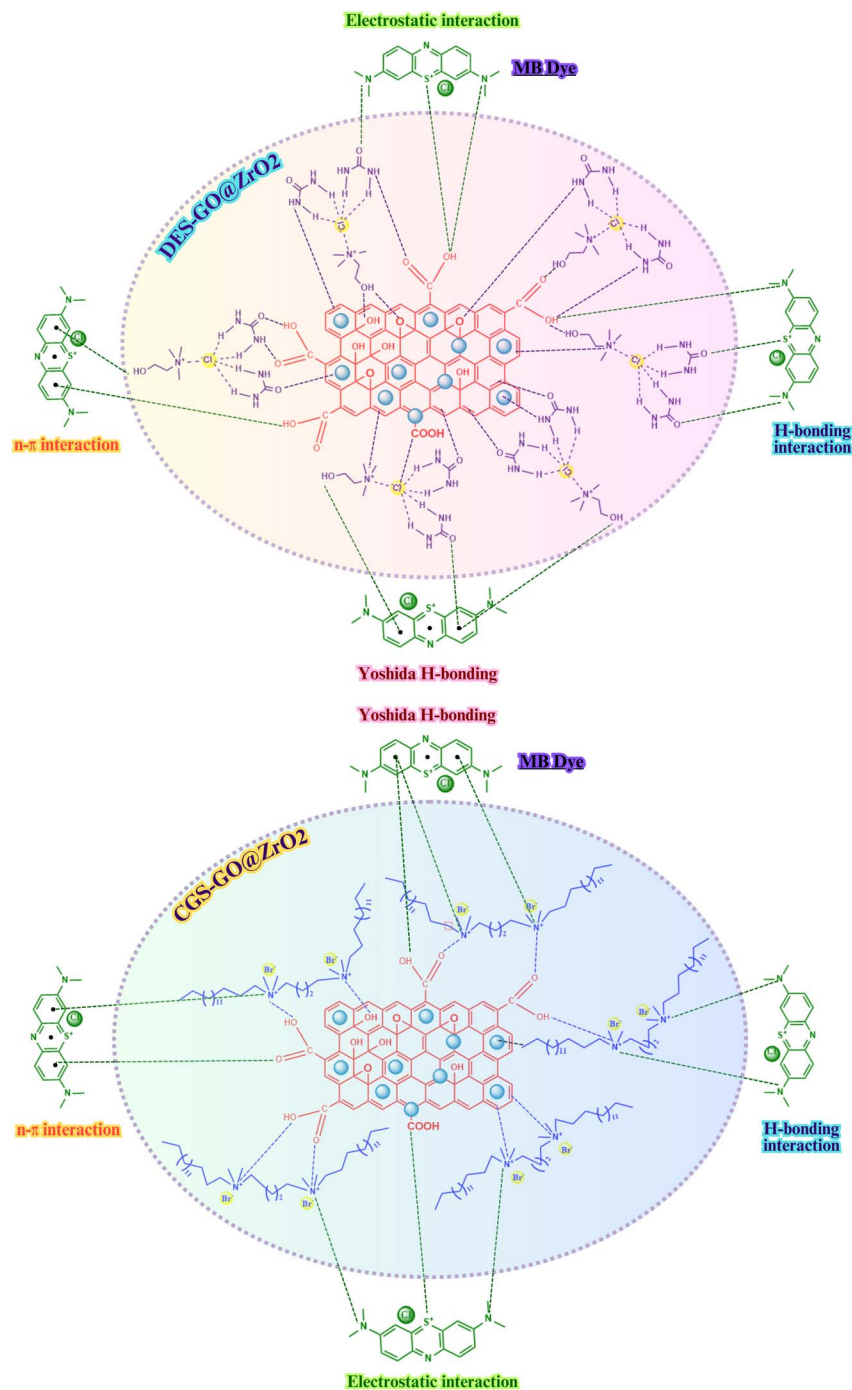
Electrostatic interaction

MB Dye

DES-GO@ZrO2

n-π interaction

H-bonding interaction

COOH

Yoshida H-bonding

Yoshida H-bonding

MB Dye

CGS-GO@ZrO2

n-π interaction

H-bonding interaction

COOH

Electrostatic interaction